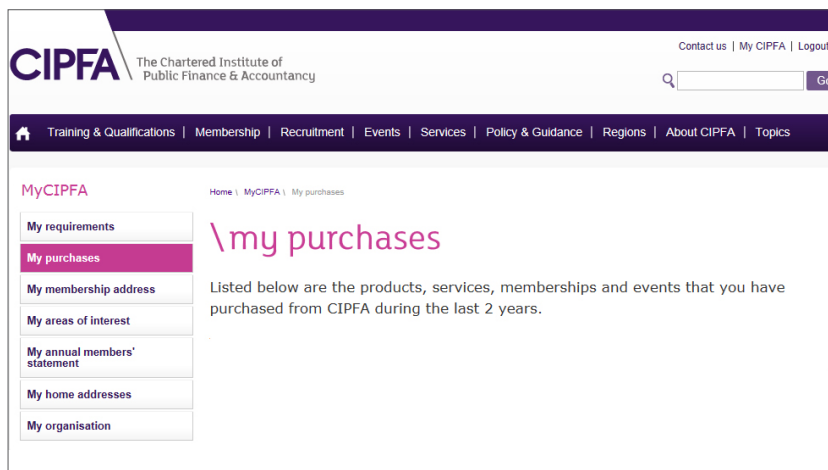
CIPFA The Chartered Institute of Public Finance & Accountancy

Contact us | My CIPFA | Logout

Go

Training & Qualifications | Membership | Recruitment | Events | Services | Policy & Guidance | Regions | About CIPFA | Topics

MyCIPFA

My requirements

My purchases

My membership address

My areas of interest

My annual members' statement

My home addresses

My organisation

Home \ MyCIPFA \ My purchases

\my purchases

Listed below are the products, services, memberships and events that you have purchased from CIPFA during the last 2 years.